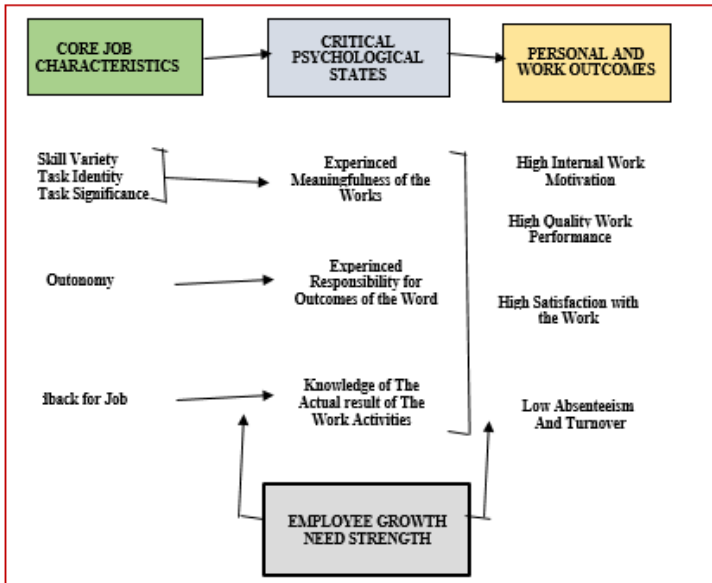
CORE JOB CHARACTERISTICS

CRITICAL PSYCHOLOGICAL STATES

PERSONAL AND WORK OUTCOMES

Skill Variety
Task Identity
Task Significance

Experinced Meaningfulness of the Works

High Internal Work Motivation

High Quality Work Performance

Outonomy

Experinced Responsibility for Outcomes of the Word

High Satisfaction with the Work

fback for Job

Knowledge of The Actual result of The Work Activities

Low Absenteeism And Turnover

EMPLOYEE GROWTH NEED STRENGTH